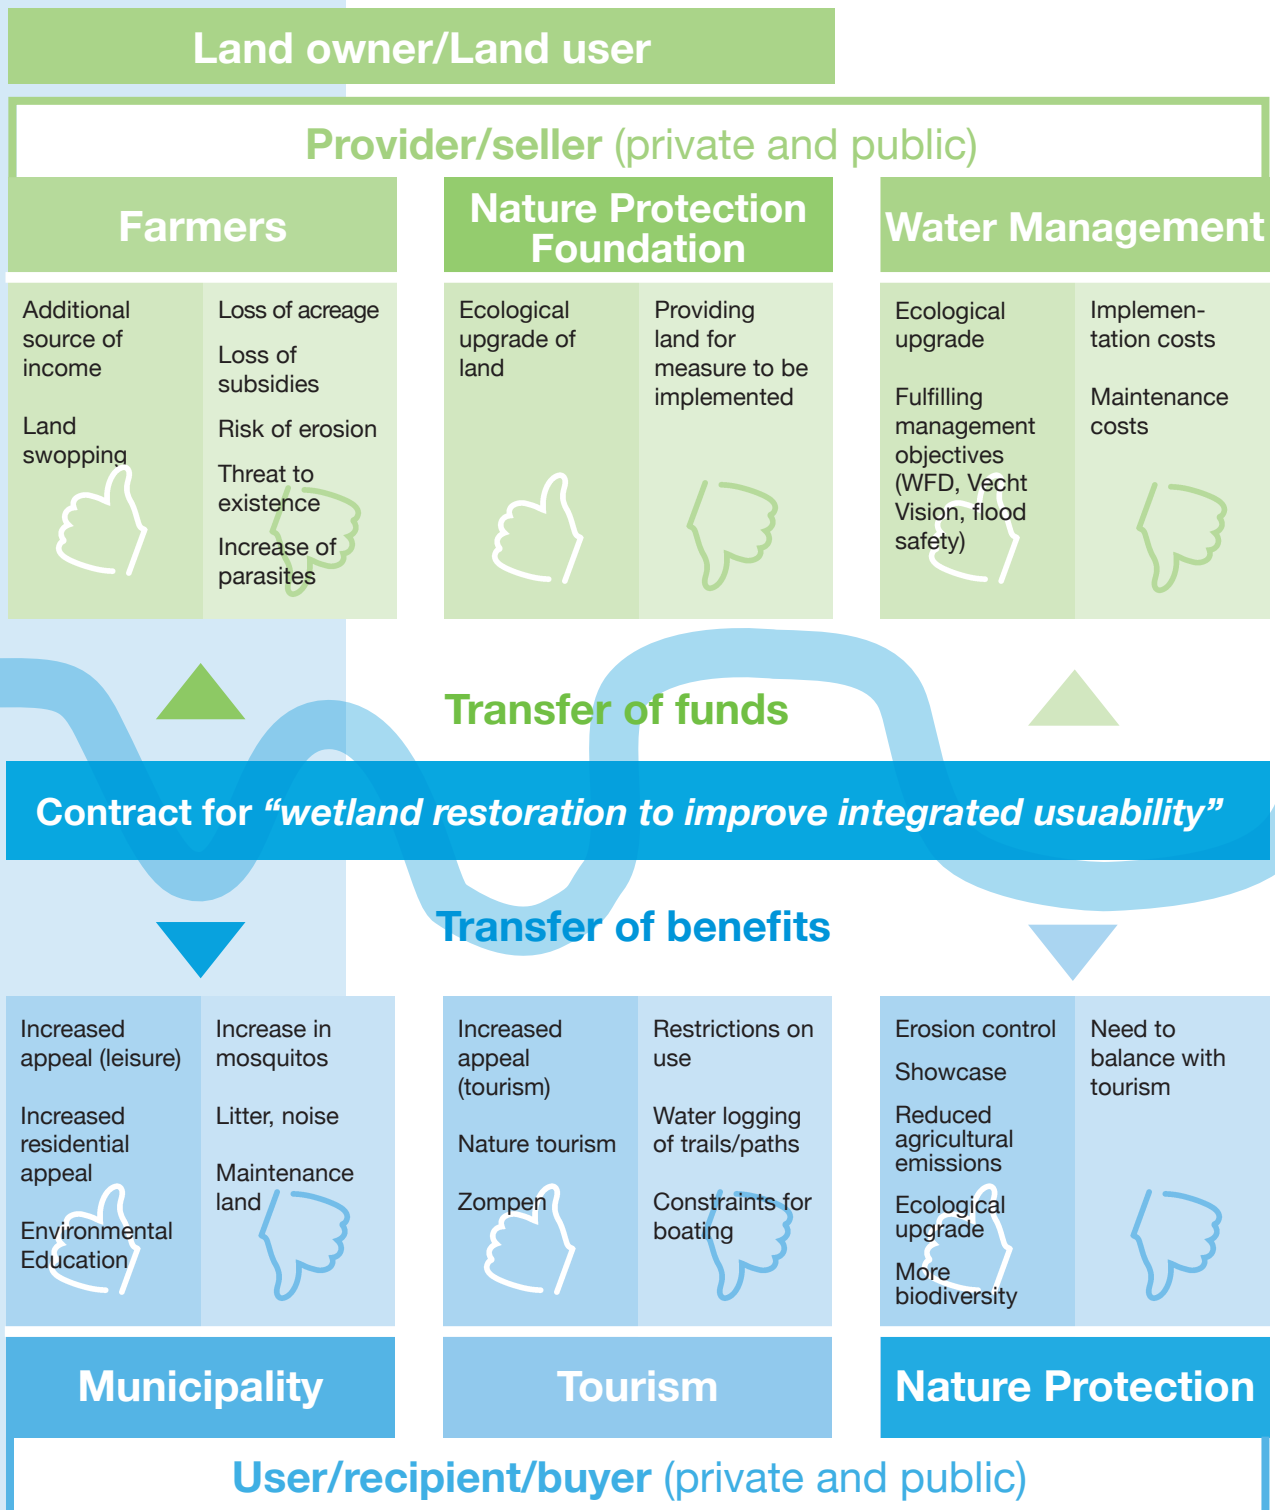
Land owner/Land user

Provider/seller (private and public)

Farmers

Additional source of income

Land swopping

Loss of acreage

Loss of subsidies

Risk of erosion

Threat to existence

Increase of parasites

Nature Protection Foundation

Ecological upgrade of land

Providing land for measure to be implemented

Water Management

Ecological upgrade

Fulfilling management objectives (WFD, Vecht Vision, flood safety)

Implementation costs

Maintenance costs

Transfer of funds

Contract for "wetland restoration to improve integrated usuability"

Transfer of benefits

Increased appeal (leisure)

Increased residential appeal

Environmental Education

Increase in mosquitos

Litter, noise

Maintenance land

Increased appeal (tourism)

Nature tourism

Zompen

Restrictions on use

Water logging of trails/paths

Constraints for boating

Erosion control

Showcase

Reduced agricultural emissions

Ecological upgrade

More biodiversity

Need to balance with tourism

Municipality

Tourism

Nature Protection

User/recipient/buyer (private and public)